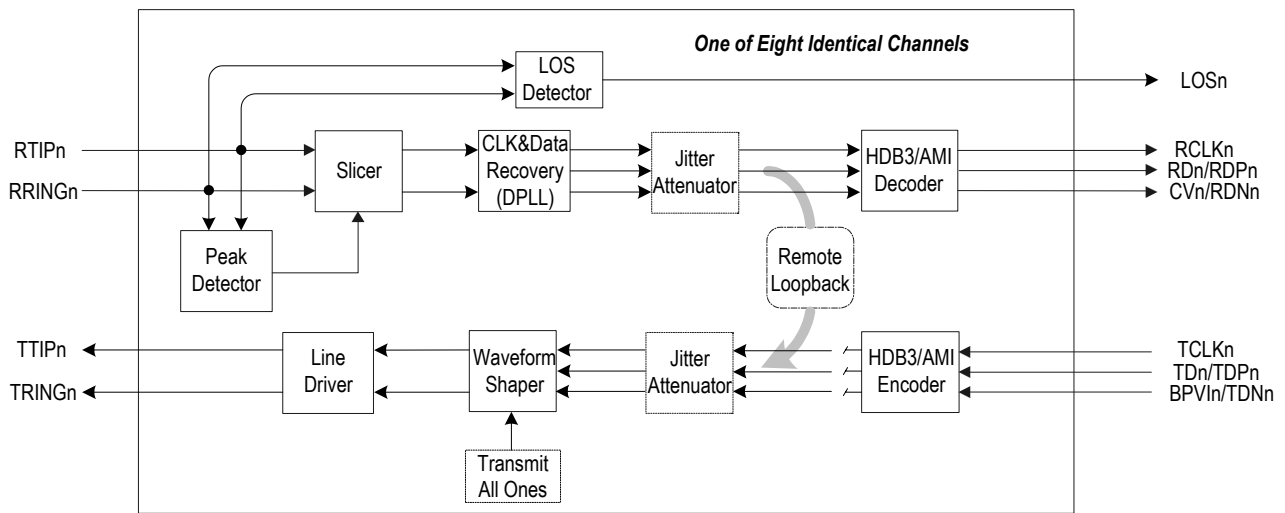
One of Eight Identical Channels

LOS Detector

LOSn

RTIPn

RRINGn

Slicer

CLK&Data Recovery (DPLL)

Jitter Attenuator

HDB3/AMI Decoder

RCLKn

RDn/RDPn

CVn/RDNn

Peak Detector

Remote Loopback

TTIPn

TRINGn

Line Driver

Waveform Shaper

Jitter Attenuator

HDB3/AMI Encoder

TCLKn

TDn/TDPn

BPVIn/TDNn

Transmit All Ones